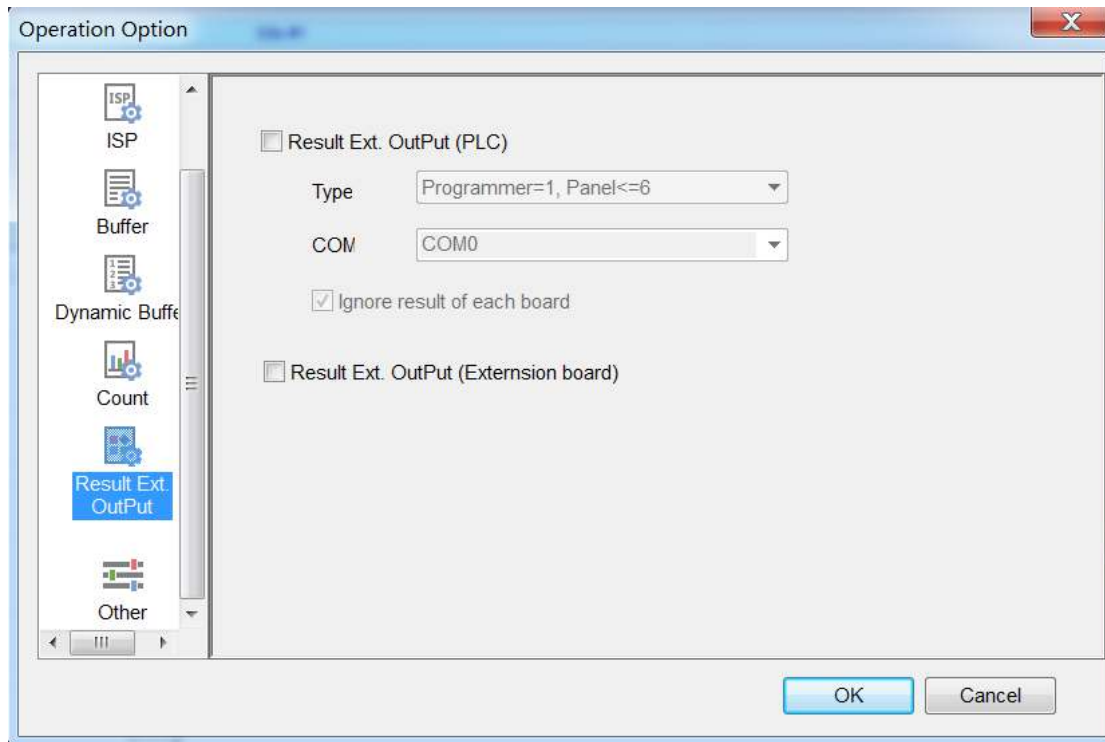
Operation Option

ISP
ISP
Buffer
Dynamic Buffe
Count
Result Ext. OutPut
Other

Result Ext. OutPut (PLC)
Type Programmer=1, Panel<=6
COM COM0
Ignore result of each board

Result Ext. OutPut (Externsion board)

OK
Cancel